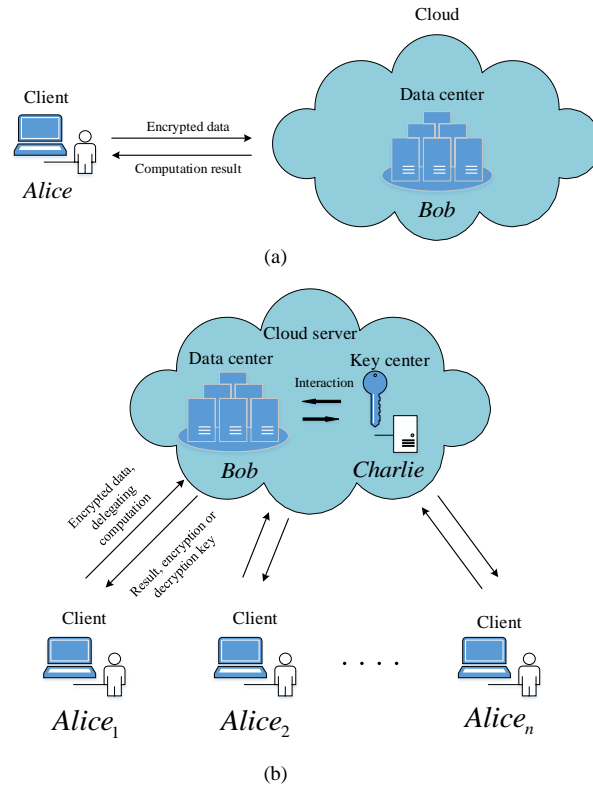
Cloud

Client

Encrypted data

Computation result

Data center

*Alice*

*Bob*

(a)

Cloud server

Data center

Key center

Interaction

*Bob*

*Charlie*

Encrypted data, delegating computation

Result, encryption or decryption key

Client

Client

Client

· · · ·

*Alice*$_1$

*Alice*$_2$

*Alice*$_n$

(b)